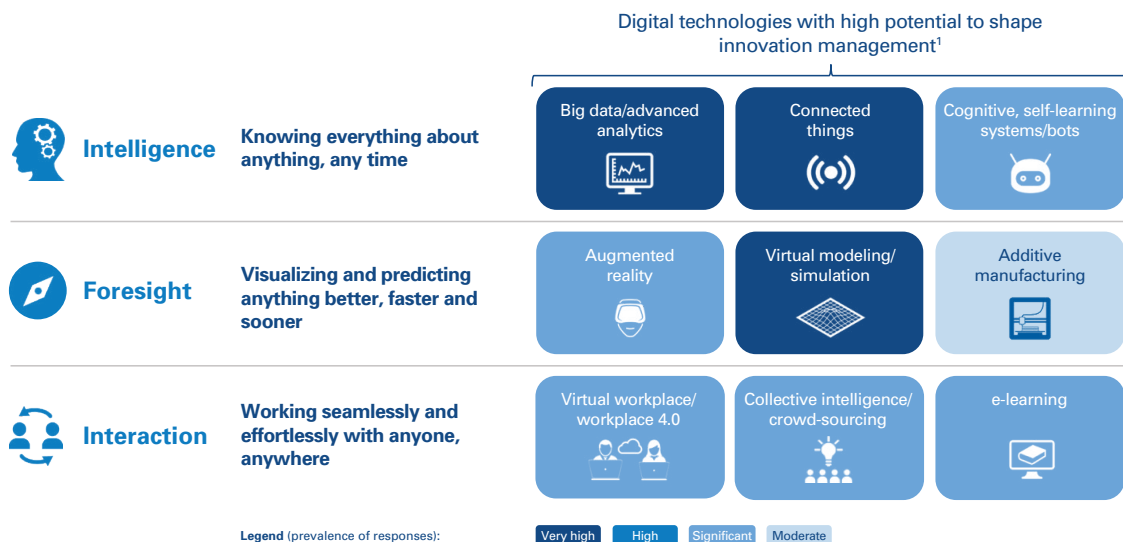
Digital technologies with high potential to shape innovation management$^1$

Intelligence

Knowing everything about anything, any time

Big data/advanced analytics

Connected things

Cognitive, self-learning systems/bots

Foresight

Visualizing and predicting anything better, faster and sooner

Augmented reality

Virtual modeling/ simulation

Additive manufacturing

Interaction

Working seamlessly and effortlessly with anyone, anywhere

Virtual workplace/ workplace 4.0

Collective intelligence/ crowd-sourcing

e-learning

Legend (prevalence of responses):

Very high

High

Significant

Moderate